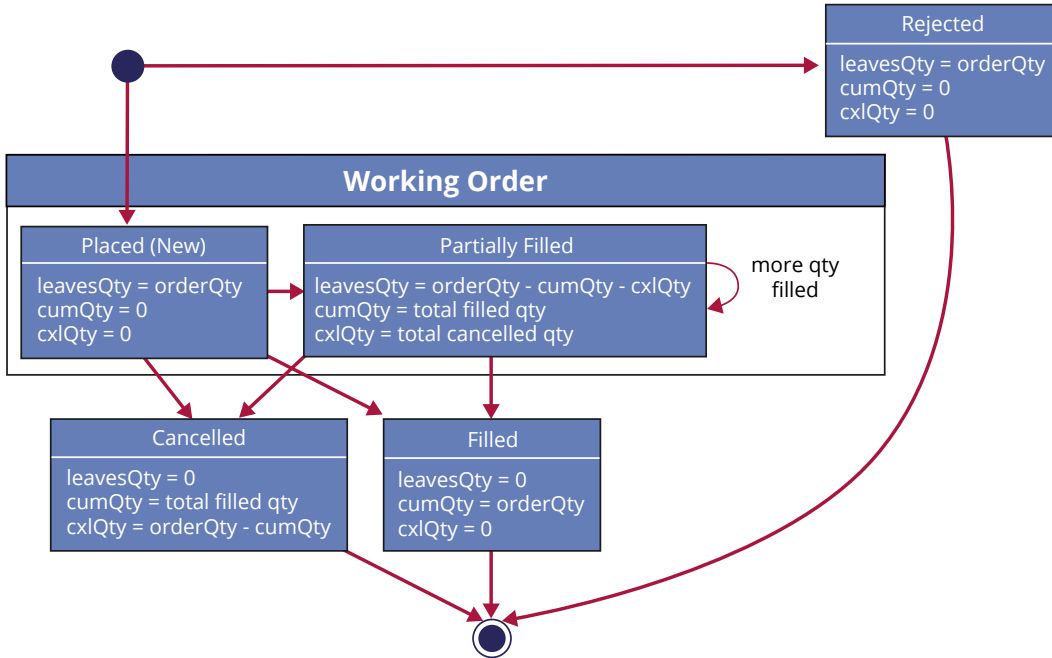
Rejected

leavesQty = orderQty
cumQty = 0
cxlQty = 0

Working Order

Placed (New)

leavesQty = orderQty
cumQty = 0
cxlQty = 0

Partially Filled

leavesQty = orderQty - cumQty - cxlQty
cumQty = total filled qty
cxlQty = total cancelled qty

more qty filled

Cancelled

leavesQty = 0
cumQty = total filled qty
cxlQty = orderQty - cumQty

Filled

leavesQty = 0
cumQty = orderQty
cxlQty = 0